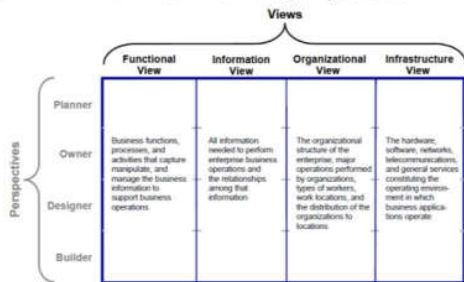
Views

Perspectives

| | Functional View | Information View | Organizational View | Infrastructure View |
|---|---|---|---|---|
| Planner | | | | |
| Owner | Business functions, processes, and activities that capture manipulate, and manage the business information to support business operations | All information needed to perform enterprise business operations and the relationships among that information | The organizational structure of the enterprise, major operations performed by organizations, types of workers, work locations, and the distribution of the organizations to locations | The hardware, software, networks, telecommunications, and general services constituting the operating environment in which business applications operate |
| Designer | | | | |
| Builder | | | | |